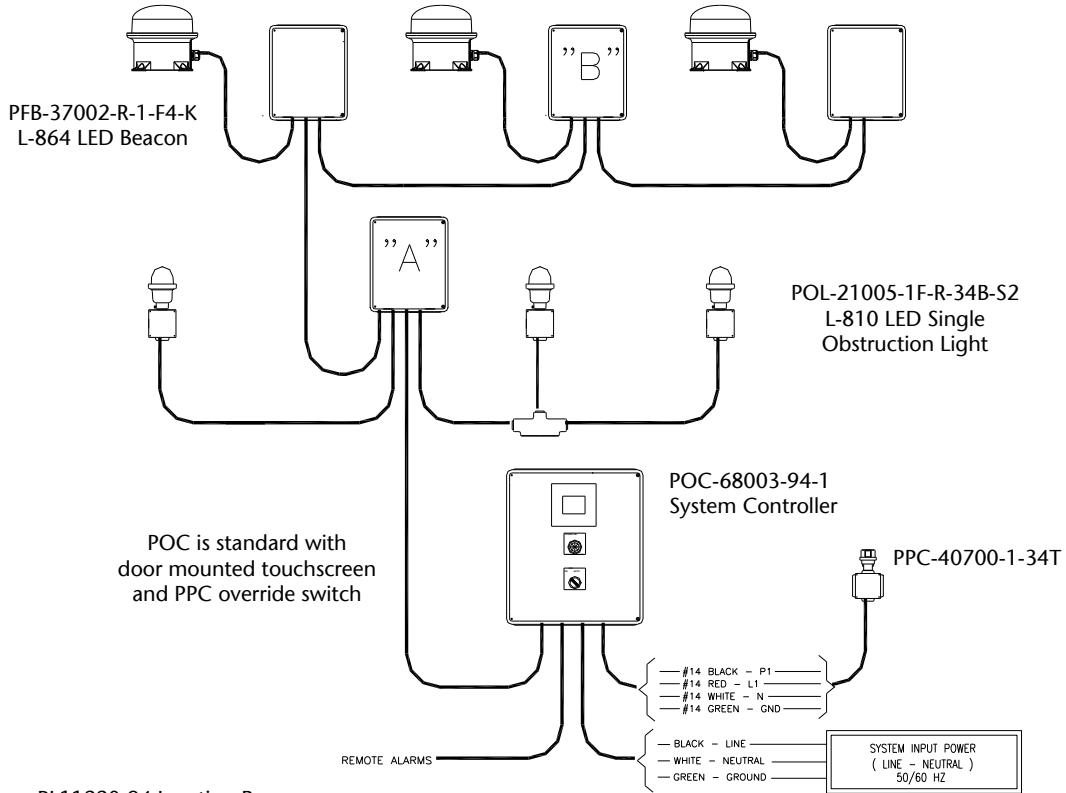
PFB-37002-R-1-F4-K
L-864 LED Beacon

"B"

"A"

POL-21005-1F-R-34B-S2
L-810 LED Single
Obstruction Light

POC-68003-94-1
System Controller

POC is standard with
door mounted touchscreen
and PPC override switch

PPC-40700-1-34T

#14 BLACK - P1
#14 RED - L1
#14 WHITE - N
#14 GREEN - GND

REMOTE ALARMS

BLACK - LINE
WHITE - NEUTRAL
GREEN - GROUND

SYSTEM INPUT POWER
( LINE - NEUTRAL )
50/60 HZ

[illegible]